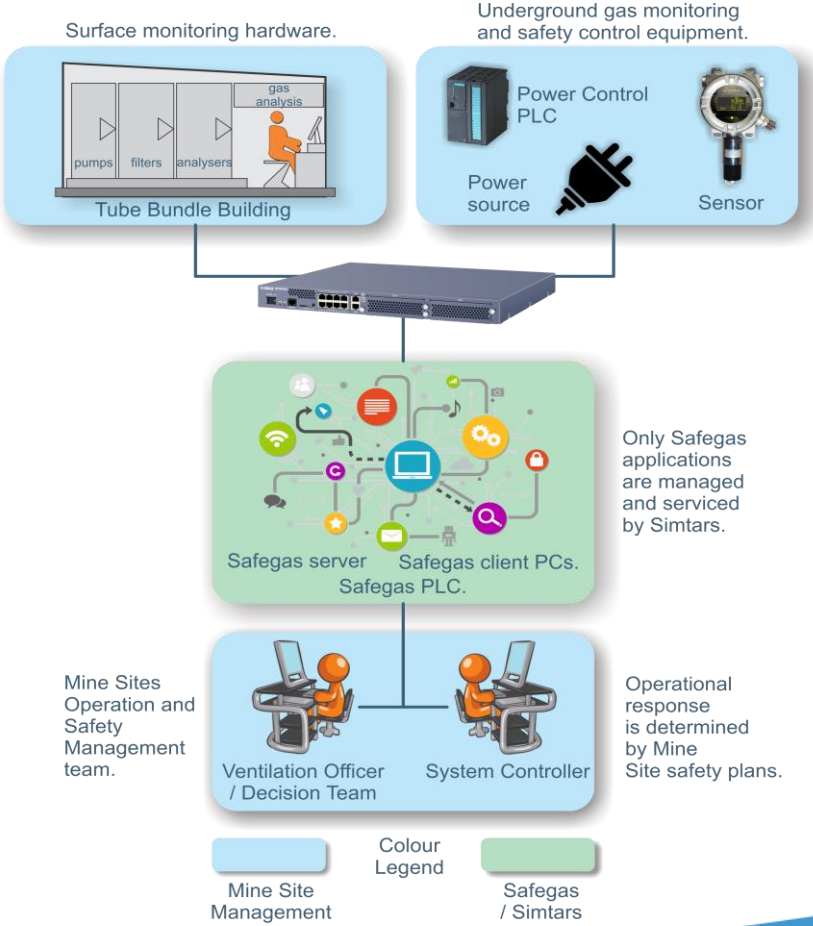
Surface monitoring hardware.

Underground gas monitoring and safety control equipment.

gas analysis

pumps

filters

analysers

Tube Bundle Building

Power Control PLC

Power source

Sensor

Only Safegas applications are managed and serviced by Simtars.

Safegas server

Safegas client PCs.

Safegas PLC.

Mine Sites Operation and Safety Management team.

Operational response is determined by Mine Site safety plans.

Ventilation Officer / Decision Team

System Controller

Colour Legend

Mine Site Management

Safegas / Simtars